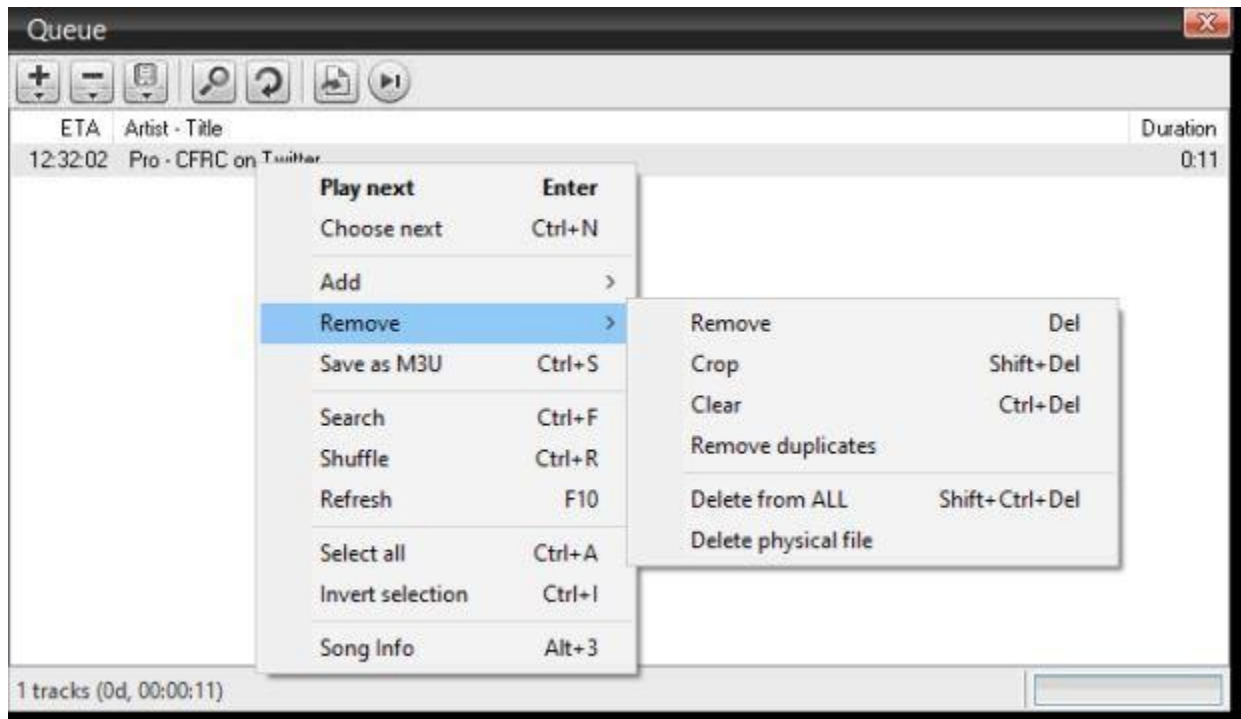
Queue

| ETA | Artist - Title | Duration |
|---|---|---|
| 12:32:02 | Pro - CFRC on Twitter | 0:11 |

Play next Enter
Choose next Ctrl+N
Add >
Remove >
Save as M3U Ctrl+S
Search Ctrl+F
Shuffle Ctrl+R
Refresh F10
Select all Ctrl+A
Invert selection Ctrl+I
Song Info Alt+3

Remove Del
Crop Shift+Del
Clear Ctrl+Del
Remove duplicates
Delete from ALL Shift+Ctrl+Del
Delete physical file

1 tracks (0d, 00:00:11)